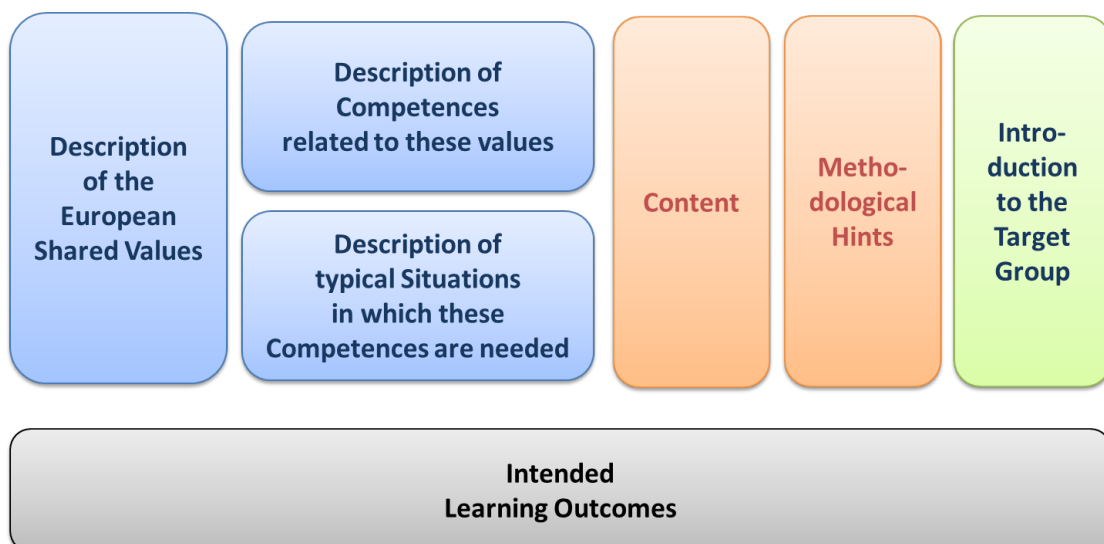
Description of the European Shared Values

Description of Competences related to these values

Description of typical Situations in which these Competences are needed

Content

Methodological Hints

Introduction to the Target Group

Intended Learning Outcomes